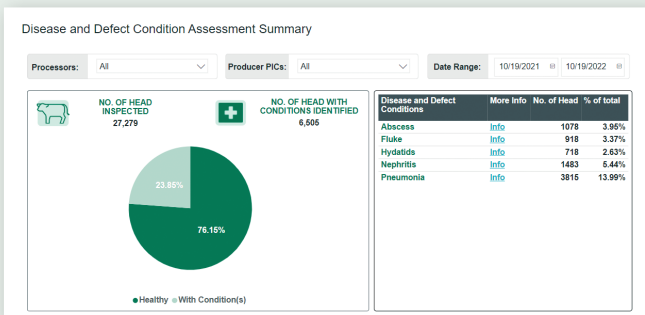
Disease and Defect Condition Assessment Summary

Processors: All

Producer PICs: All

Date Range: 10/19/2021 10/19/2022

NO. OF HEAD INSPECTED
27,279

NO. OF HEAD WITH CONDITIONS IDENTIFIED
6,505

23.85%

76.15%

● Healthy ● With Condition(s)

| Disease and Defect Conditions | More Info | No. of Head | % of total |
|---|---|---|---|
| Abscess | Info | 1078 | 3.95% |
| Fluke | Info | 918 | 3.37% |
| Hydatids | Info | 718 | 2.63% |
| Nephritis | Info | 1483 | 5.44% |
| Pneumonia | Info | 3815 | 13.99% |